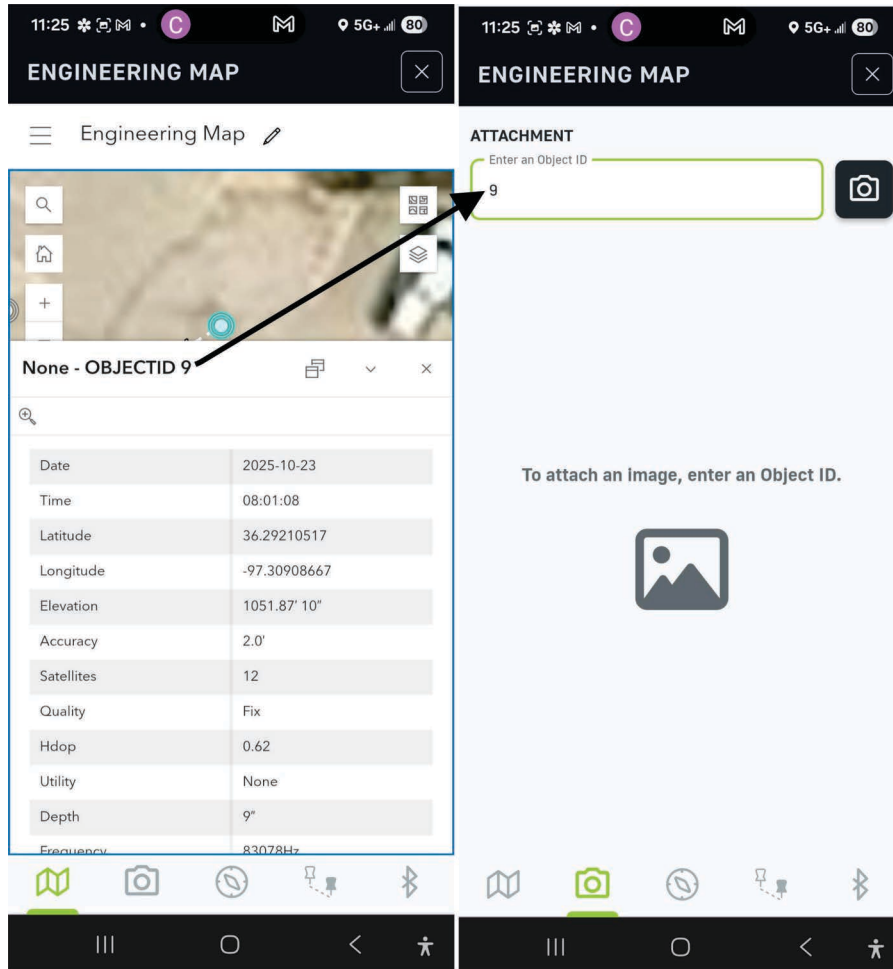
11:25 C 5G+ 80

ENGINEERING MAP

Engineering Map

None - OBJECTID 9

| Date | 2025-10-23 |
|---|---|
| Time | 08:01:08 |
| Latitude | 36.29210517 |
| Longitude | -97.30908667 |
| Elevation | 1051.87' 10" |
| Accuracy | 2.0' |
| Satellites | 12 |
| Quality | Fix |
| Hdop | 0.62 |
| Utility | None |
| Depth | 9" |
| Frequency | 83078Hz |

11:25 C 5G+ 80

ENGINEERING MAP

ATTACHMENT

Enter an Object ID

9

To attach an image, enter an Object ID.